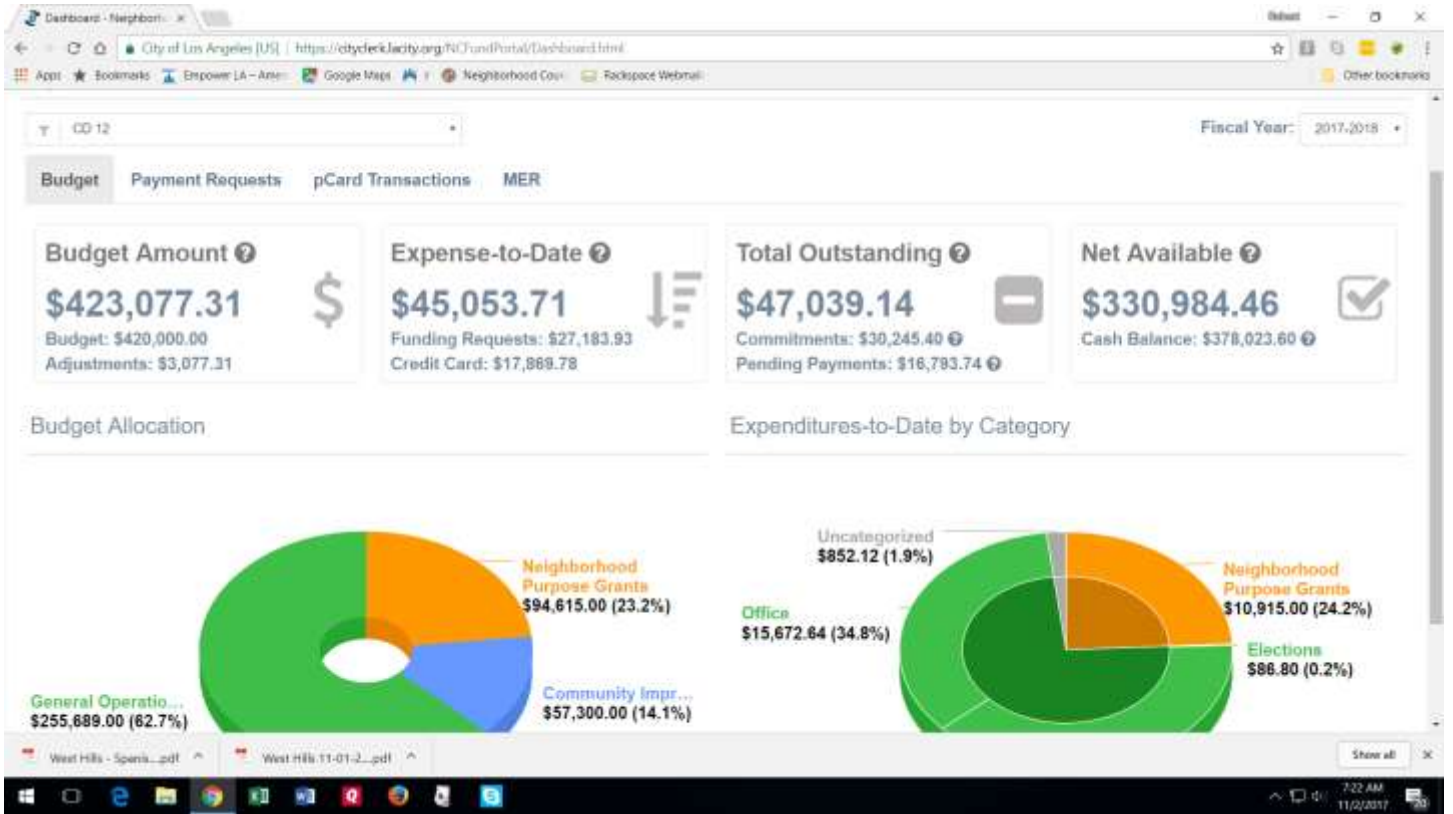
Dashboard - Neighborh ×

Robert

City of Los Angeles [US] | https://cityclerk.lacity.org/NCFundPortal/Dashboard.html

Apps Bookmarks Empower LA – Amer Google Maps Neighborhood Cou Rackspace Webmail Other bookmarks

CD 12

Fiscal Year: 2017-2018

Budget Payment Requests pCard Transactions MER

Budget Amount
$423,077.31
Budget: $420,000.00
Adjustments: $3,077.31

Expense-to-Date
$45,053.71
Funding Requests: $27,183.93
Credit Card: $17,869.78

Total Outstanding
$47,039.14
Commitments: $30,245.40
Pending Payments: $16,793.74

Net Available
$330,984.46
Cash Balance: $378,023.60

Budget Allocation

Neighborhood Purpose Grants
$94,615.00 (23.2%)

Community Impr...
$57,300.00 (14.1%)

General Operatio...
$255,689.00 (62.7%)

Expenditures-to-Date by Category

Uncategorized
$852.12 (1.9%)

Office
$15,672.64 (34.8%)

Neighborhood Purpose Grants
$10,915.00 (24.2%)

Elections
$86.80 (0.2%)

West Hills - Spanis....pdf

West Hills 11-01-2....pdf

Show all

7:22 AM
11/2/2017